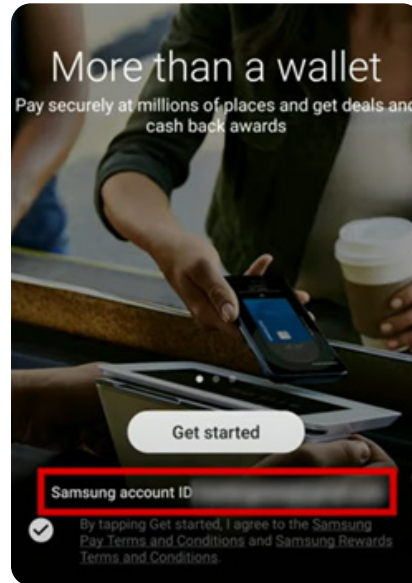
More than a wallet

Pay securely at millions of places and get deals and cash back awards

Get started

Samsung account ID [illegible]

By tapping Get started, I agree to the Samsung Pay Terms and Conditions and Samsung Rewards Terms and Conditions.